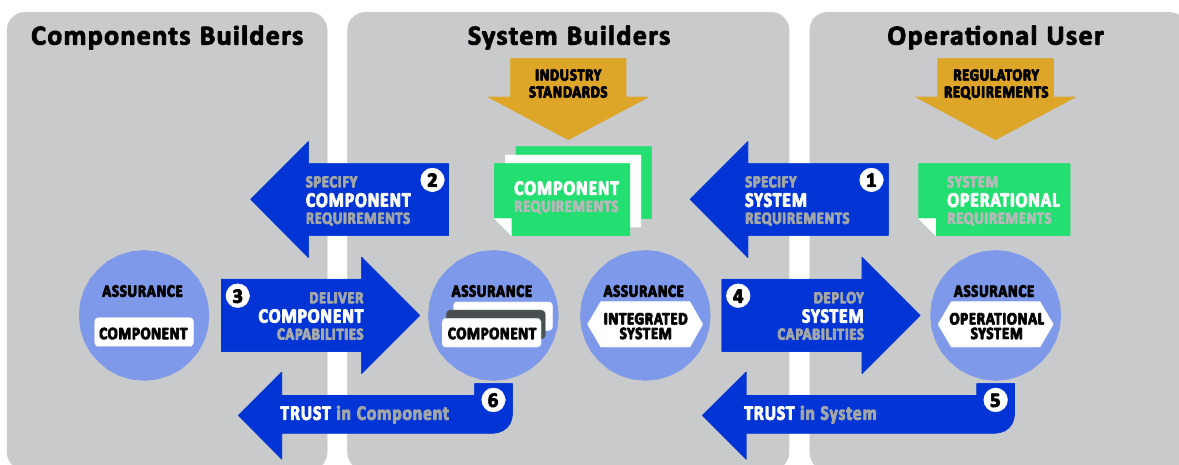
Components Builders

System Builders

Operational User

INDUSTRY STANDARDS

REGULATORY REQUIREMENTS

2 SPECIFY COMPONENT REQUIREMENTS

COMPONENT REQUIREMENTS

1 SPECIFY SYSTEM REQUIREMENTS

SYSTEM OPERATIONAL REQUIREMENTS

ASSURANCE COMPONENT

3 DELIVER COMPONENT CAPABILITIES

ASSURANCE COMPONENT

ASSURANCE INTEGRATED SYSTEM

4 DEPLOY SYSTEM CAPABILITIES

ASSURANCE OPERATIONAL SYSTEM

TRUST in Component 6

TRUST in System 5